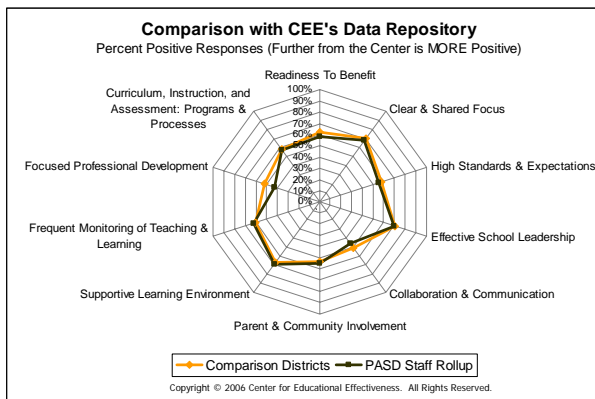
Comparison with CEE's Data Repository
Percent Positive Responses (Further from the Center is MORE Positive)

Readiness To Benefit
100%
90%
80%
70%
60%
50%
40%
30%
20%
10%
0%

Clear & Shared Focus

High Standards & Expectations

Effective School Leadership

Collaboration & Communication

Parent & Community Involvement

Supportive Learning Environment

Frequent Monitoring of Teaching & Learning

Focused Professional Development

Curriculum, Instruction, and Assessment: Programs & Processes

Comparison Districts
PASD Staff Rollup

Copyright © 2006 Center for Educational Effectiveness. All Rights Reserved.